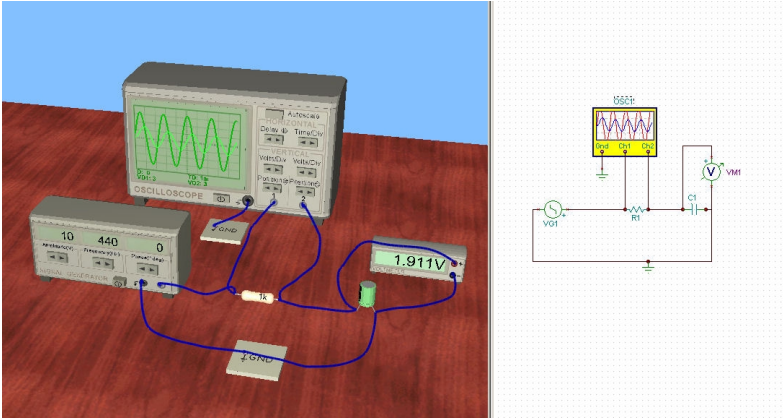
Autoscale
HORIZONTAL
Delay
Time/Div
VERTICAL
Volts/Div
Volts/Div
Position
Position
OSCILLOSCOPE
1
2
GND
10
440
0
Amplitude(V)
Frequency(Hz)
Phase(Deg)
SIGNAL GENERATOR
1k
1.911V
GND
OSC1
Gnd
Ch1
Ch2
VM1
VG1
R1
C1